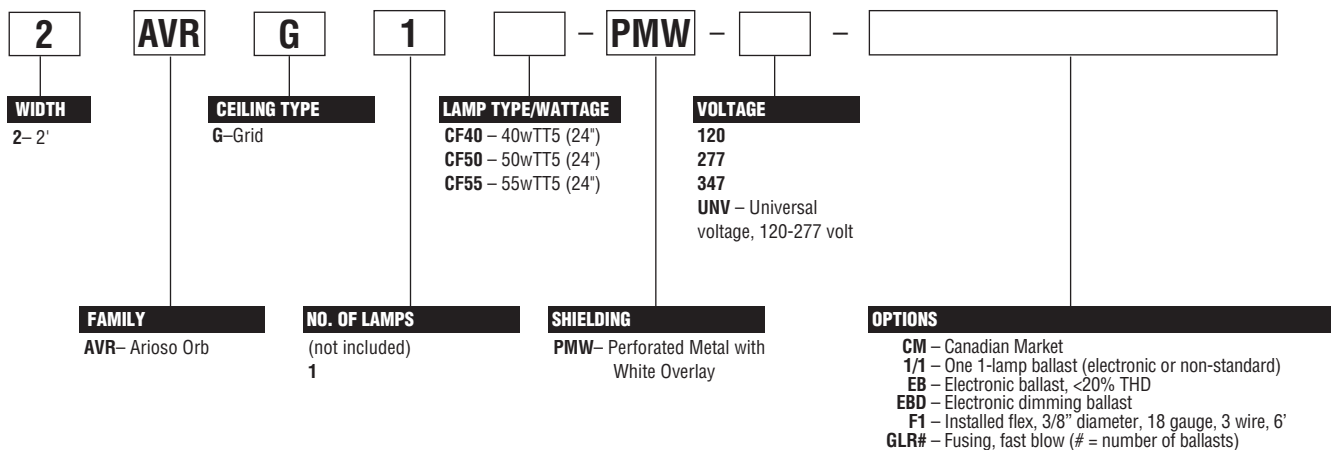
2 AVR G 1 – PMW – –

WIDTH
2– 2'

CEILING TYPE
G–Grid

LAMP TYPE/WATTAGE
CF40 – 40wTT5 (24")
CF50 – 50wTT5 (24")
CF55 – 55wTT5 (24")

VOLTAGE
120
277
347
UNV – Universal voltage, 120-277 volt

FAMILY
AVR– Arioso Orb

NO. OF LAMPS
(not included)
1

SHIELDING
PMW– Perforated Metal with White Overlay

OPTIONS
CM – Canadian Market
1/1 – One 1-lamp ballast (electronic or non-standard)
EB – Electronic ballast, <20% THD
EBD – Electronic dimming ballast
F1 – Installed flex, 3/8" diameter, 18 gauge, 3 wire, 6'
GLR# – Fusing, fast blow (# = number of ballasts)